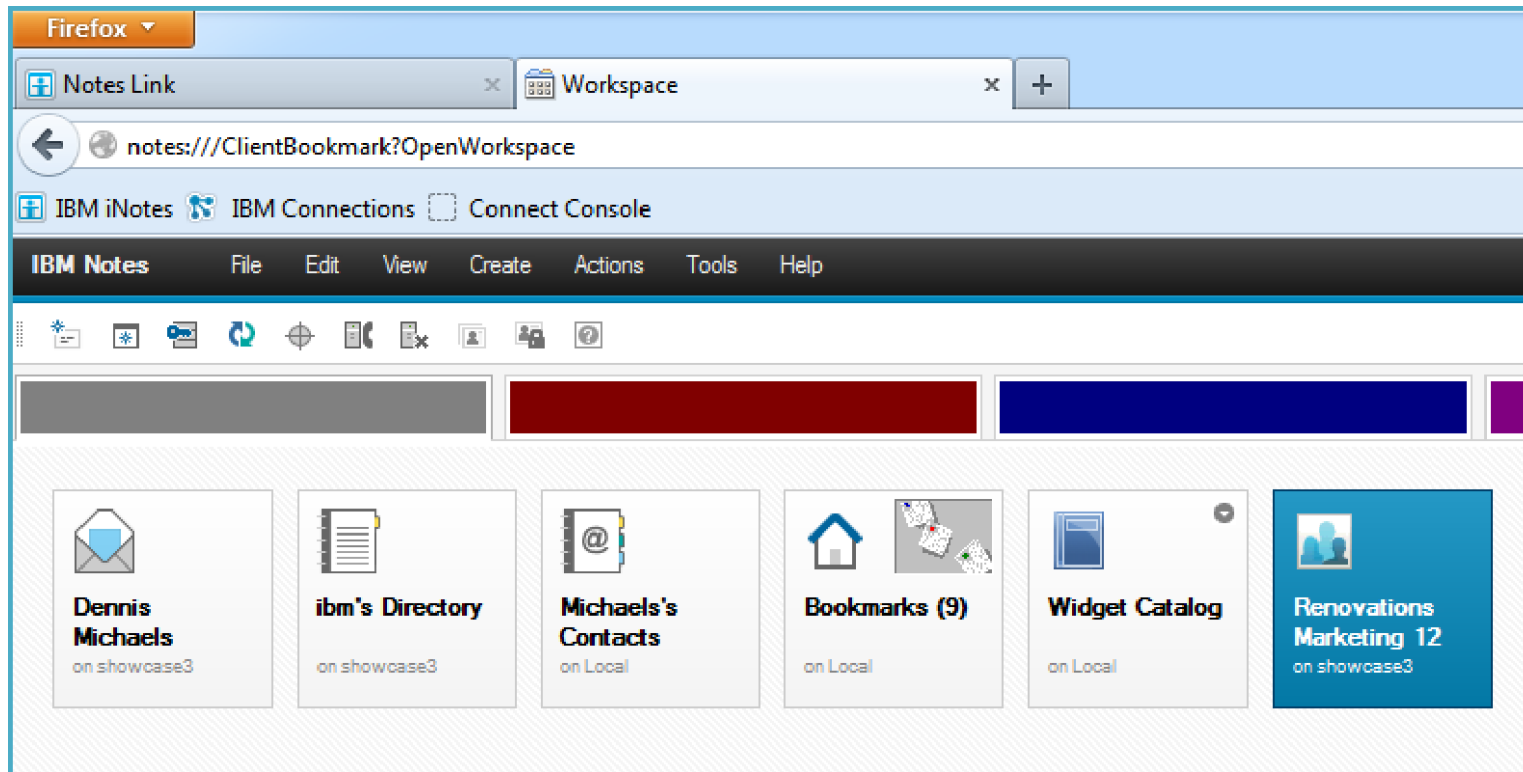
Firefox

Notes Link ×
Workspace ×
+

notes:///ClientBookmark?OpenWorkspace

IBM iNotes IBM Connections Connect Console

IBM Notes File Edit View Create Actions Tools Help

Dennis Michaels
on showcase3

ibm's Directory
on showcase3

Michaels's Contacts
on Local

Bookmarks (9)
on Local

Widget Catalog
on Local

Renovations Marketing 12
on showcase3